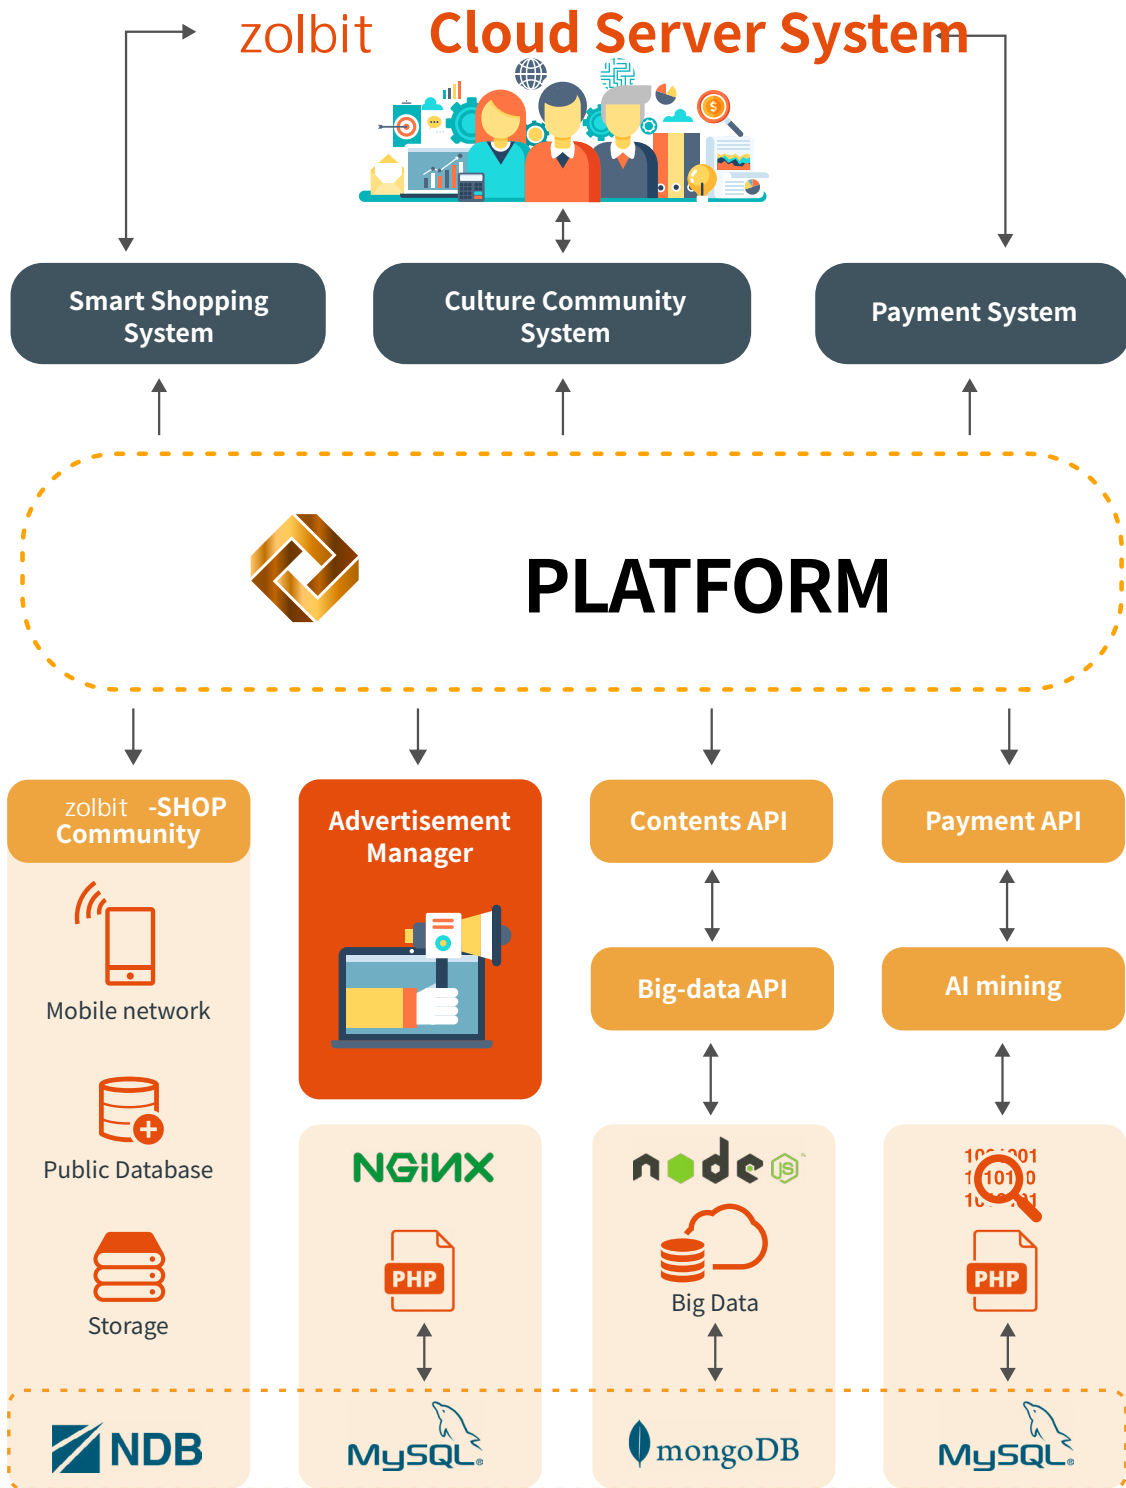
zolbit Cloud Server System

Smart Shopping System

Culture Community System

Payment System

PLATFORM

zolbit -SHOP Community

Mobile network

Public Database

Storage

NDB

Advertisement Manager

NGINX

PHP

MySQL

Contents API

Big-data API

node JS

Big Data

mongoDB

Payment API

AI mining

10 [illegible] 01 1 101 0 10 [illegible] 1

PHP

MySQL